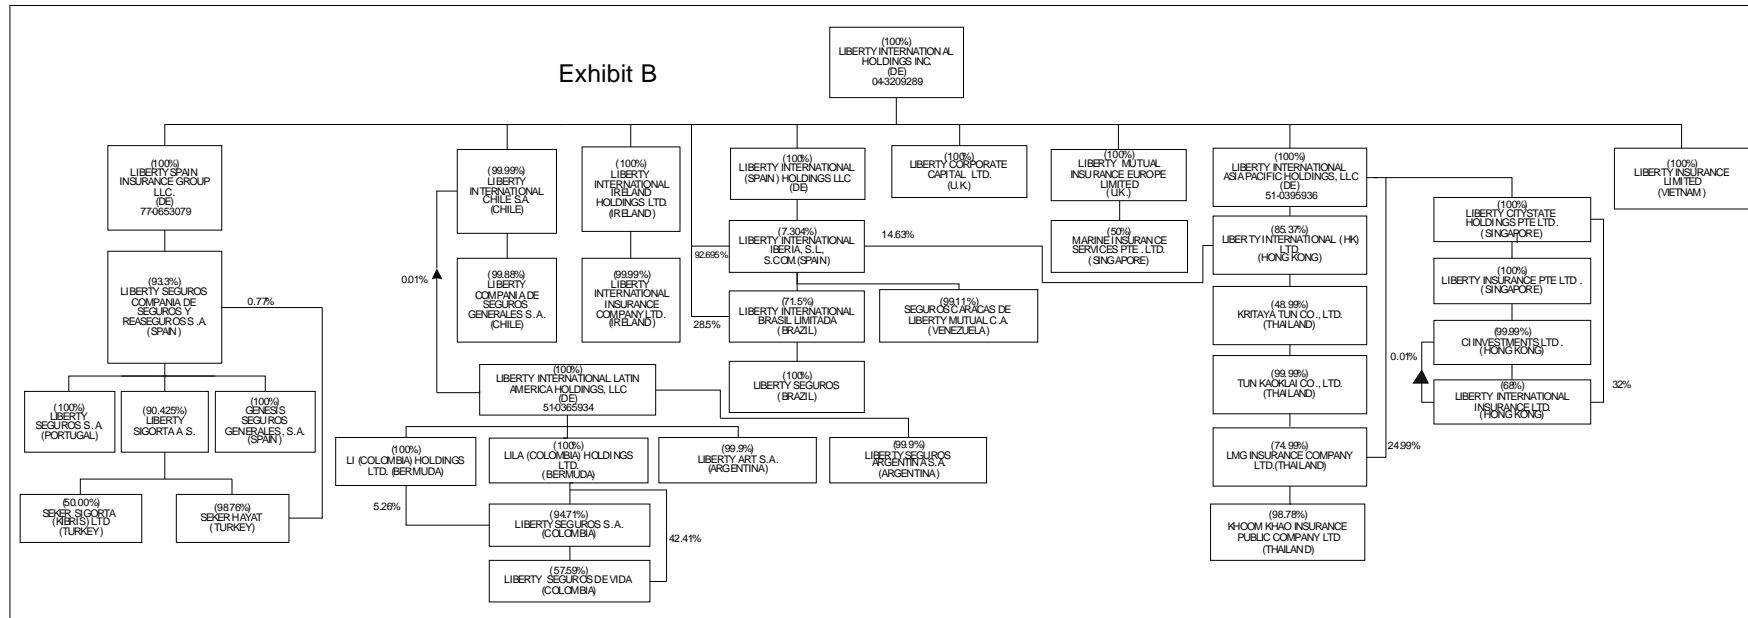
Exhibit B

(100%)
LIBERTY INTERNATIONAL HOLDINGS INC.
(DE)
04-3209289

(100%)
LIBERTY SPAIN INSURANCE GROUP LLC.
(DE)
77-0653079

(93.3%)
LIBERTY SEGUROS COMPANIA DE SEGUROS Y REASEGUROS S.A
(SPAIN)

0.77%

(100%)
LIBERTY SEGUROS S.A
(PORTUGAL)

(90.425%)
LIBERTY SIGORTA A S.

(100%)
GENESIS SEGUROS GENERALES, S.A.
(SPAIN)

(50.00%)
SEKER SIGORTA (KIBRIS) LTD
(TURKEY)

(98.76%)
SEKER HAYAT
(TURKEY)

(99.99%)
LIBERTY INTERNATIONAL CHILE S.A
(CHILE)

(99.88%)
LIBERTY COMPANIA DE SEGUROS GENERALES S.A.
(CHILE)

0.01%

(100%)
LIBERTY INTERNATIONAL IRELAND HOLDINGS LTD.
(IRELAND)

(99.99%)
LIBERTY INTERNATIONAL INSURANCE COMPANY LTD.
(IRELAND)

(100%)
LIBERTY INTERNATIONAL LATIN AMERICA HOLDINGS, LLC
(DE)
51-0365934

(100%)
LI (COLOMBIA) HOLDINGS LTD. (BERMUDA)

(100%)
LILA (COLOMBIA) HOLDINGS LTD.
(BERMUDA)

(99.9%)
LIBERTY ART S.A.
(ARGENTINA)

(99.9%)
LIBERTY SEGUROS ARGENTINA S.A.
(ARGENTINA)

5.26%

(94.71%)
LIBERTY SEGUROS S.A.
(COLOMBIA)

42.41%

(57.59%)
LIBERTY SEGUROS DE VIDA
(COLOMBIA)

(100%)
LIBERTY INTERNATIONAL (SPAIN) HOLDINGS LLC
(DE)

(7.304%)
LIBERTY INTERNATIONAL IBERIA, S.L., S.COM.(SPAIN)

92.695%

14.63%

(71.5%)
LIBERTY INTERNATIONAL BRASIL LIMITADA
(BRAZIL)

28.5%

(99.11%)
SEGUROS CARACAS DE LIBERTY MUTUAL C.A.
(VENEZUELA)

(100%)
LIBERTY SEGUROS
(BRAZIL)

(100%)
LIBERTY CORPORATE CAPITAL LTD.
(U.K.)

(100%)
LIBERTY MUTUAL INSURANCE EUROPE LIMITED
(U.K.)

(50%)
MARINE INSURANCE SERVICES PTE. LTD.
(SINGAPORE)

(100%)
LIBERTY INTERNATIONAL ASIA PACIFIC HOLDINGS, LLC
(DE)
51-0395936

(85.37%)
LIBERTY INTERNATIONAL (HK) LTD.
(HONG KONG)

(48.99%)
KRITAYA TUN CO., LTD.
(THAILAND)

(99.99%)
TUN KAOKLAI CO., LTD.
(THAILAND)

(74.99%)
LMG INSURANCE COMPANY LTD.(THAILAND)

24.99%

(98.78%)
KHOOM KHAO INSURANCE PUBLIC COMPANY LTD
(THAILAND)

(100%)
LIBERTY CITYSTATE HOLDINGS PTE LTD.
(SINGAPORE)

(100%)
LIBERTY INSURANCE PTE LTD.
(SINGAPORE)

(99.99%)
CI INVESTMENTS LTD.
(HONG KONG)

0.01%

(68%)
LIBERTY INTERNATIONAL INSURANCE LTD.
(HONG KONG)

32%

(100%)
LIBERTY INSURANCE LIMITED
(VIETNAM)